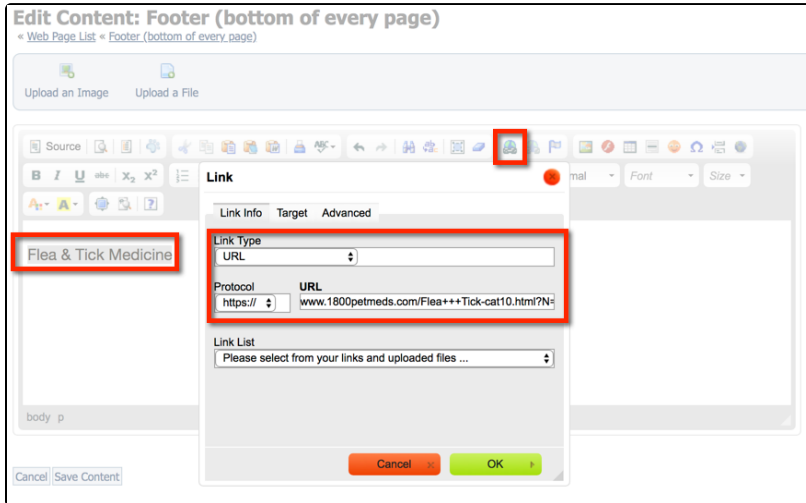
Edit Content: Footer (bottom of every page)

« Web Page List « Footer (bottom of every page)

Upload an Image

Upload a File

Source

B I U abc $x_2$ $x^2$

rmal

Font

Size

Flea & Tick Medicine

Link

Link Info Target Advanced

Link Type

URL

Protocol

https://

URL

www.1800petmeds.com/Flea+++Tick-cat10.html?N=

Link List

Please select from your links and uploaded files ...

body p

Cancel

OK

Cancel Save Content